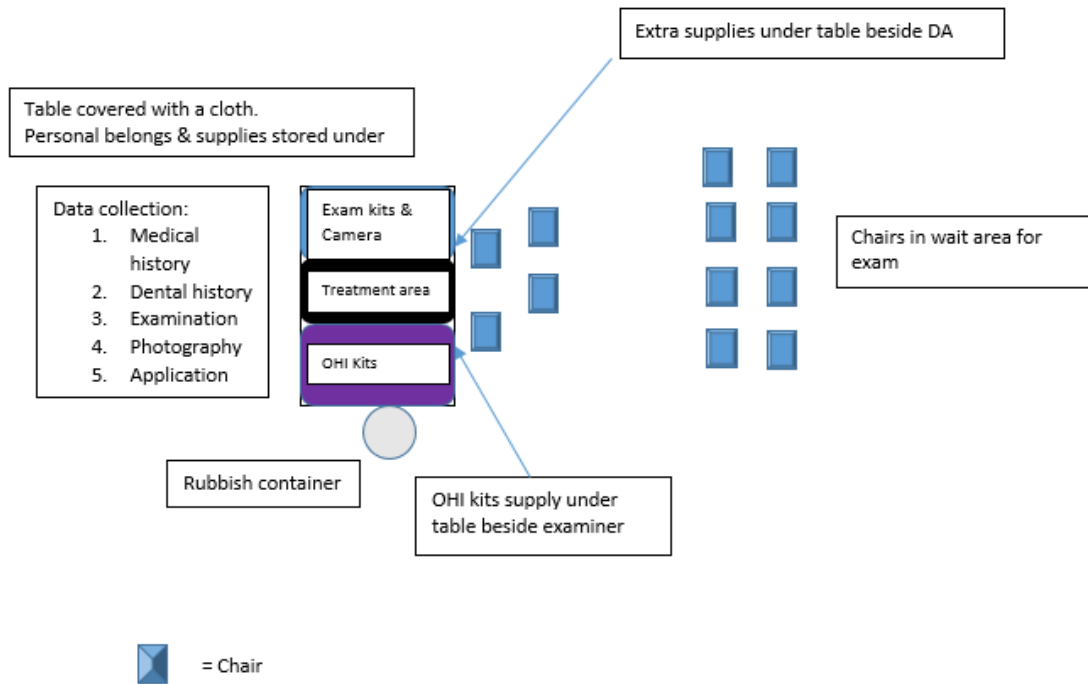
Extra supplies under table beside DA

Table covered with a cloth.
Personal belongs & supplies stored under

Data collection:
1. Medical history
2. Dental history
3. Examination
4. Photography
5. Application

Exam kits & Camera

Treatment area

OHI Kits

Chairs in wait area for exam

Rubbish container

OHI kits supply under table beside examiner

= Chair